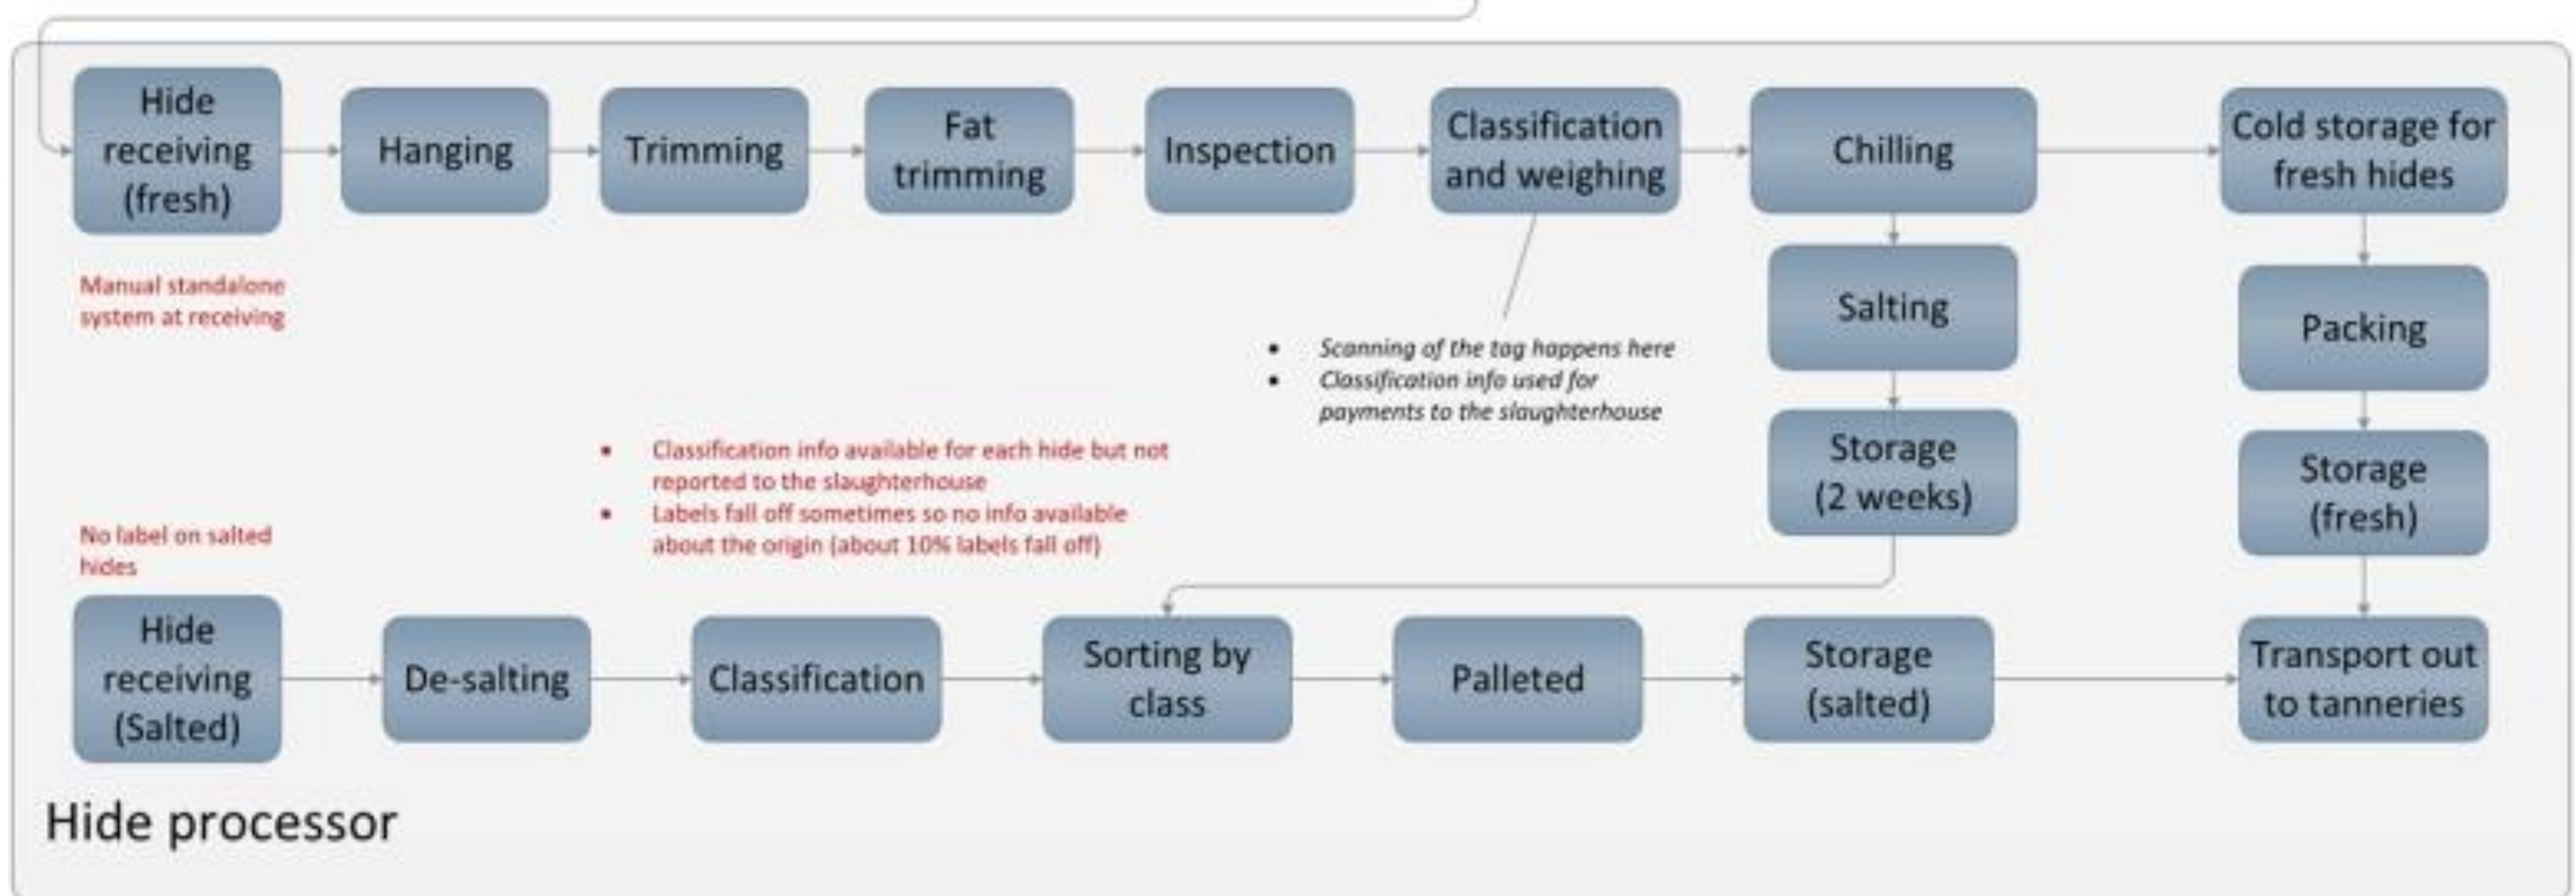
Hide receiving (fresh)

Hanging

Trimming

Fat trimming

Inspection

Classification and weighing

Chilling

Cold storage for fresh hides

Manual standalone system at receiving

Salting

Packing

- Scanning of the tag happens here
- Classification info used for payments to the slaughterhouse

Storage (2 weeks)

Storage (fresh)

- Classification info available for each hide but not reported to the slaughterhouse
- Labels fall off sometimes so no info available about the origin (about 10% labels fall off)

No label on salted hides

Hide receiving (Salted)

De-salting

Classification

Sorting by class

Palleted

Storage (salted)

Transport out to tanneries

Hide processor